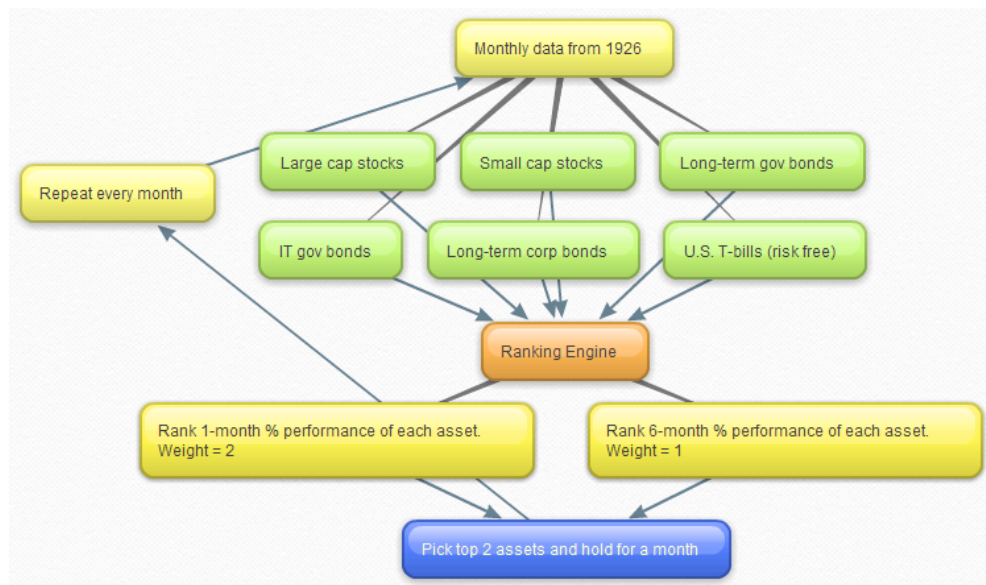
Monthly data from 1926

Large cap stocks

Small cap stocks

Long-term gov bonds

Repeat every month

IT gov bonds

Long-term corp bonds

U.S. T-bills (risk free)

Ranking Engine

Rank 1-month % performance of each asset. Weight = 2

Rank 6-month % performance of each asset. Weight = 1

Pick top 2 assets and hold for a month